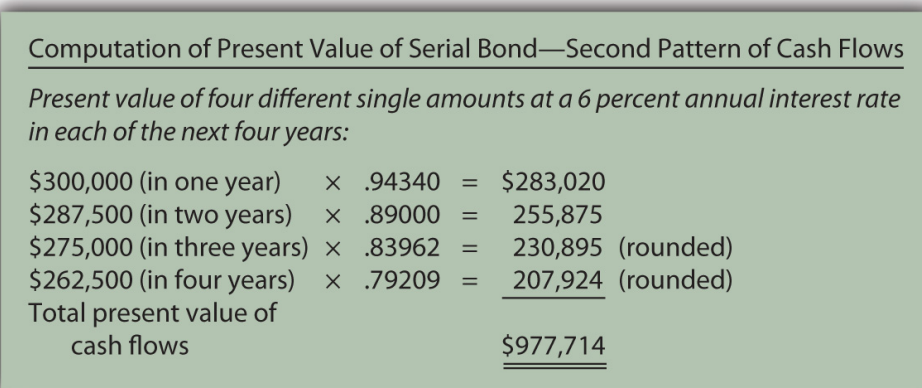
Computation of Present Value of Serial Bond—Second Pattern of Cash Flows

*Present value of four different single amounts at a 6 percent annual interest rate in each of the next four years:*

| | | | |
|---|---|---|---|
| \$300,000 (in one year) | × .94340 = | \$283,020 | |
| \$287,500 (in two years) | × .89000 = | 255,875 | |
| \$275,000 (in three years) | × .83962 = | 230,895 | (rounded) |
| \$262,500 (in four years) | × .79209 = | 207,924 | (rounded) |
| Total present value of cash flows | | \$977,714 | |